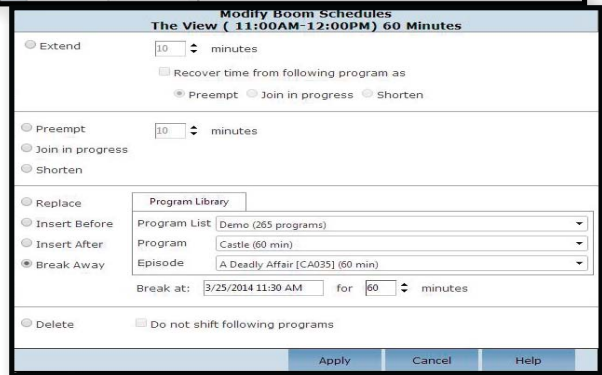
Modify Boom Schedules
The View ( 11:00AM-12:00PM) 60 Minutes

Extend 10 minutes

Recover time from following program as

Preempt Join in progress Shorten

Preempt 10 minutes

Join in progress

Shorten

Replace

Insert Before

Insert After

Break Away

Program Library

Program List Demo (265 programs)

Program Castle (60 min)

Episode A Deadly Affair [CA035] (60 min)

Break at: 3/25/2014 11:30 AM for 60 minutes

Delete Do not shift following programs

Apply Cancel Help